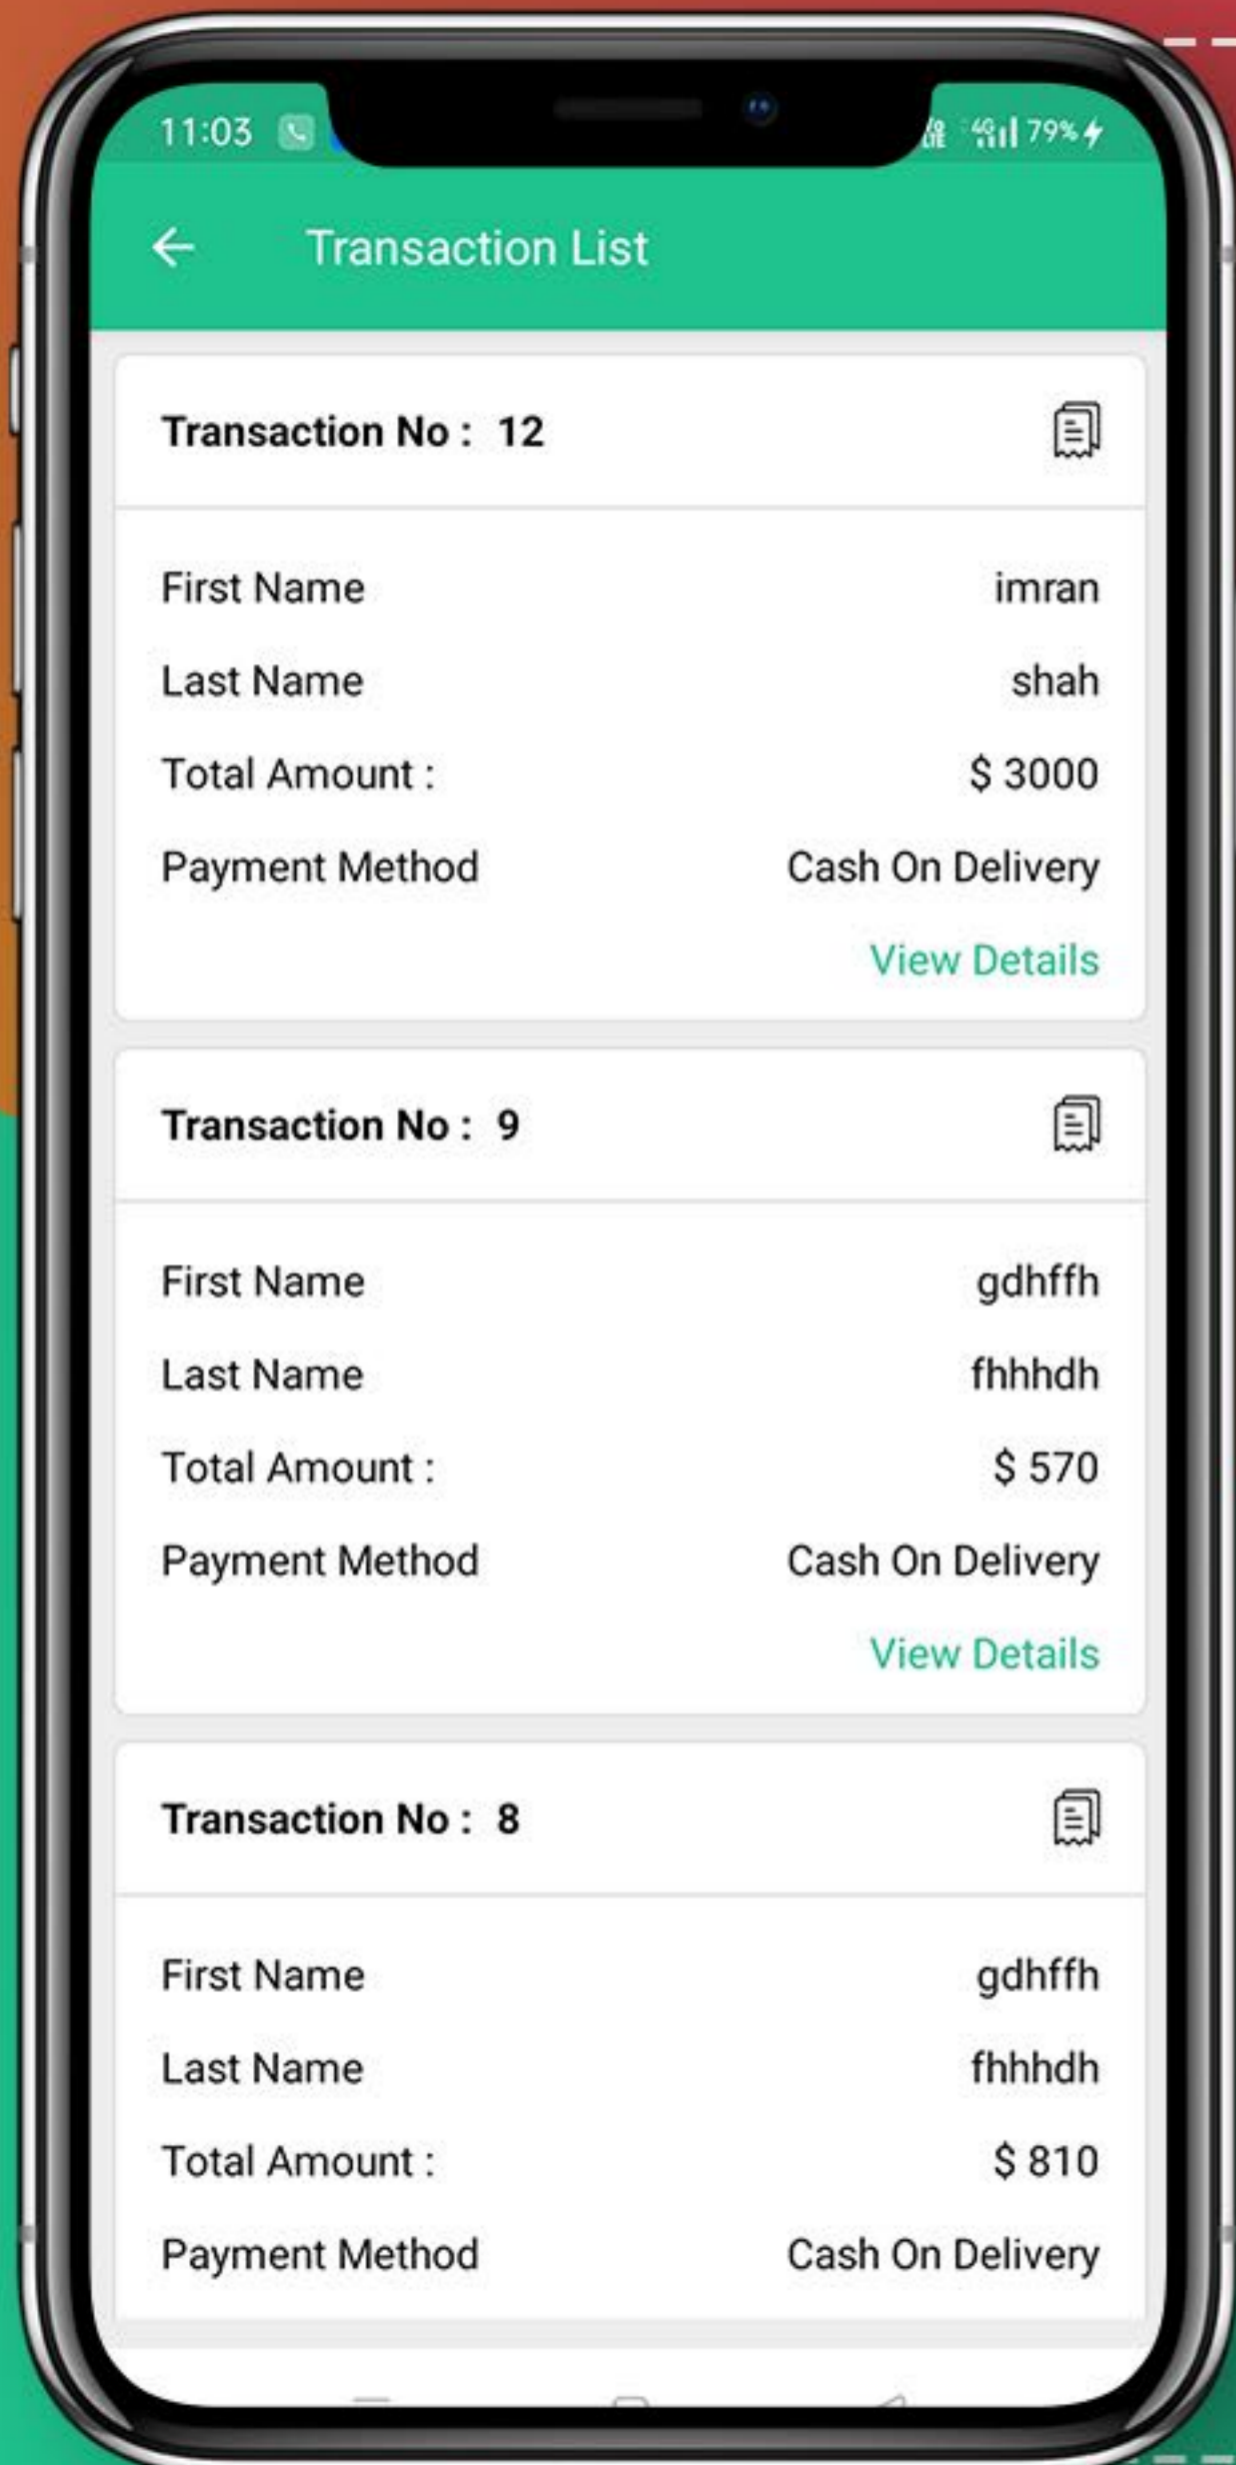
11:03 79%

Transaction List

Transaction No : 12

First Name imran

Last Name shah

Total Amount : $ 3000

Payment Method Cash On Delivery

View Details

Transaction No : 9

First Name gdhffh

Last Name fhhhdh

Total Amount : $ 570

Payment Method Cash On Delivery

View Details

Transaction No : 8

First Name gdhffh

Last Name fhhhdh

Total Amount : $ 810

Payment Method Cash On Delivery